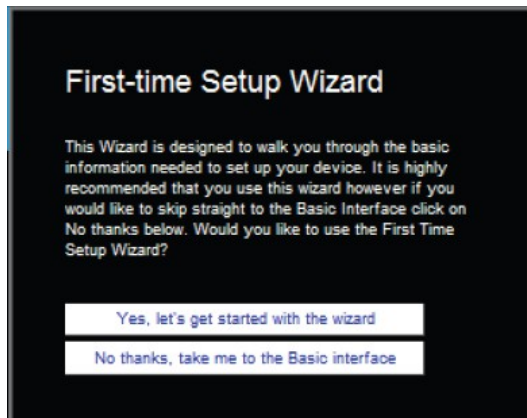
First-time Setup Wizard

This Wizard is designed to walk you through the basic information needed to set up your device. It is highly recommended that you use this wizard however if you would like to skip straight to the Basic Interface click on No thanks below. Would you like to use the First Time Setup Wizard?

Yes, let's get started with the wizard

No thanks, take me to the Basic interface